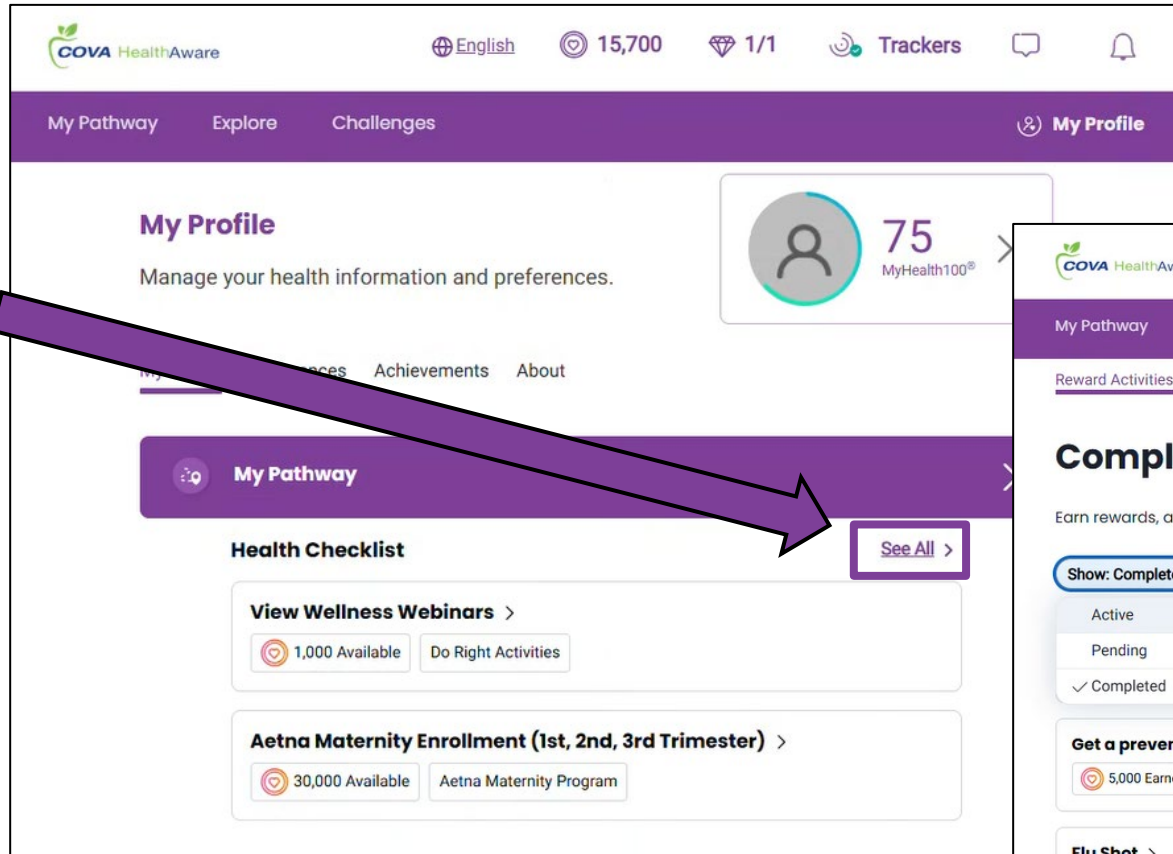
COVA HealthAware

English 15,700 1/1 Trackers

My Pathway Explore Challenges

My Profile

My Profile

Manage your health information and preferences.

75
MyHealth100®

My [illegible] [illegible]ences Achievements About

My Pathway

Health Checklist

See All >

View Wellness Webinars >

1,000 Available Do Right Activities

Aetna Maternity Enrollment (1st, 2nd, 3rd Trimester) >

30,000 Available Aetna Maternity Program

COVA HealthAw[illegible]

My Pathway

Reward Activities

Compl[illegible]

Earn rewards, a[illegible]

Show: Complet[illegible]

Active

Pending

✓ Completed

Get a preven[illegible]

5,000 Earn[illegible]

Flu Shot >